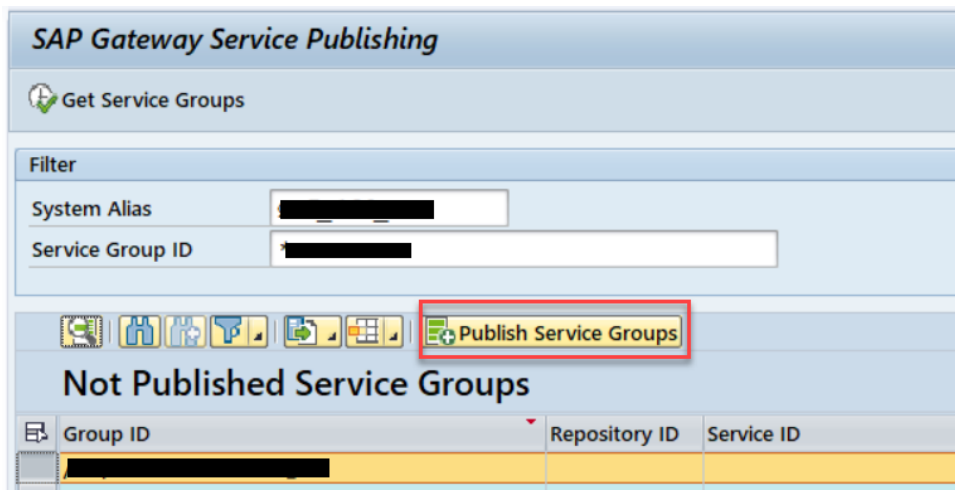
SAP Gateway Service Publishing

Get Service Groups

Filter

System Alias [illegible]

Service Group ID *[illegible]

Publish Service Groups

Not Published Service Groups

| Group ID | Repository ID | Service ID |
|---|---|---|
| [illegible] | | |